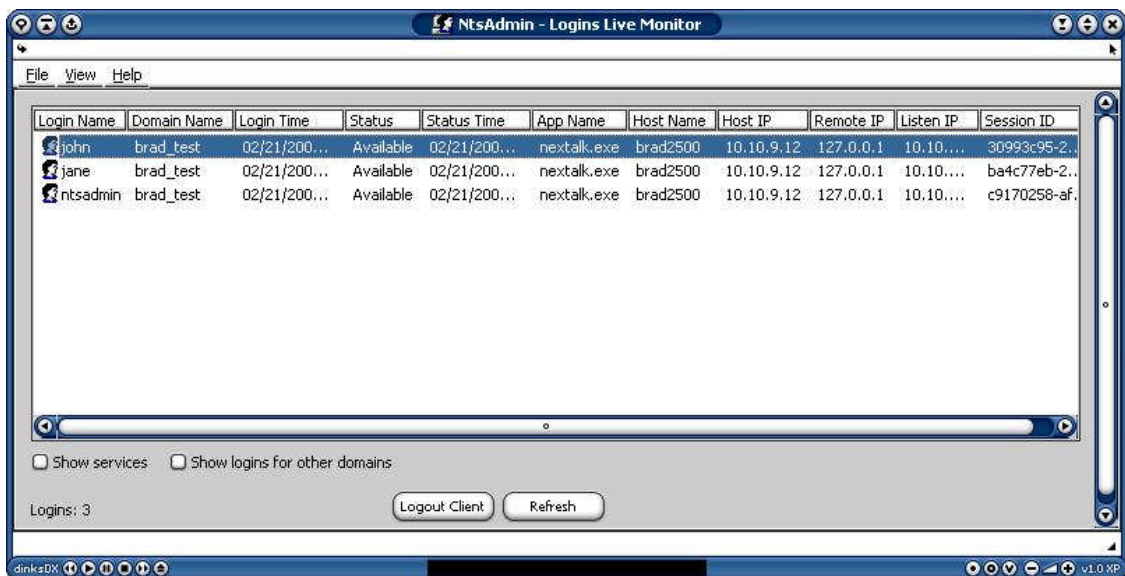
NtsAdmin - Logins Live Monitor

File View Help

| Login Name | Domain Name | Login Time | Status | Status Time | App Name | Host Name | Host IP | Remote IP | Listen IP | Session ID |
|---|---|---|---|---|---|---|---|---|---|---|
| john | brad_test | 02/21/200... | Available | 02/21/200... | nextalk.exe | brad2500 | 10.10.9.12 | 127.0.0.1 | 10.10.... | 30993c95-2.. |
| jane | brad_test | 02/21/200... | Available | 02/21/200... | nextalk.exe | brad2500 | 10.10.9.12 | 127.0.0.1 | 10.10.... | ba4c77eb-2.. |
| ntsadmin | brad_test | 02/21/200... | Available | 02/21/200... | nextalk.exe | brad2500 | 10.10.9.12 | 127.0.0.1 | 10.10.... | c9170258-af. |

Show services
Show logins for other domains

Logins: 3

Logout Client
Refresh

dinksDX
v1.0 XP